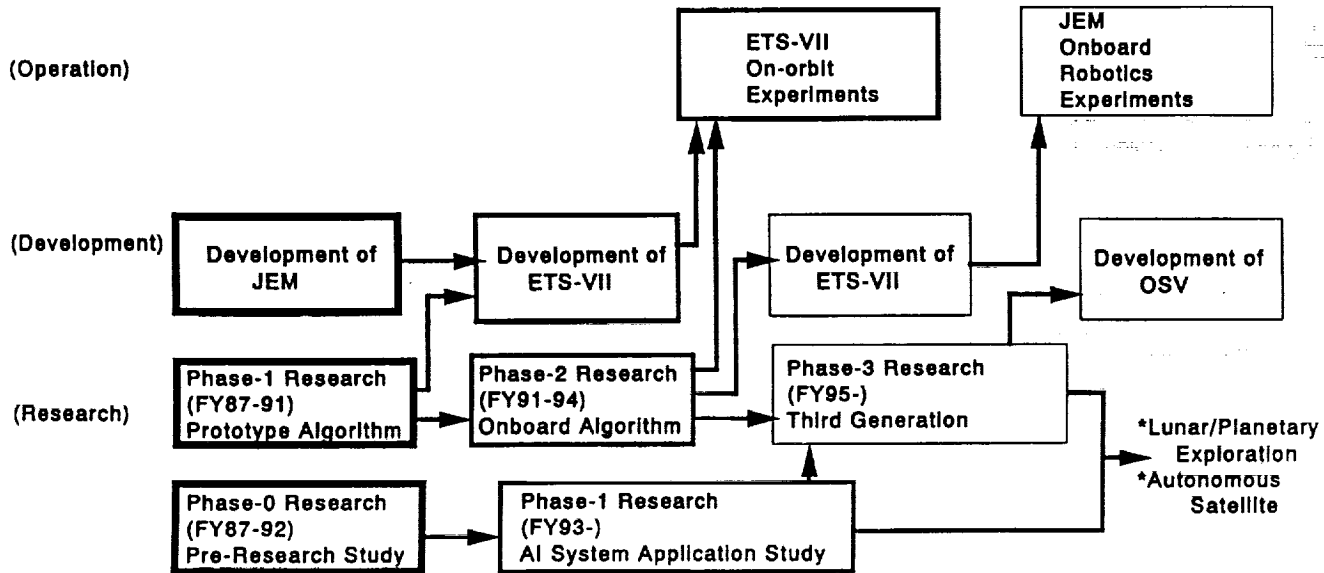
(Operation)

ETS-VII
On-orbit
Experiments

JEM
Onboard
Robotics
Experiments

(Development)

Development of
JEM

Development of
ETS-VII

Development of
ETS-VII

Development of
OSV

(Research)

Phase-1 Research
(FY87-91)
Prototype Algorithm

Phase-2 Research
(FY91-94)
Onboard Algorithm

Phase-3 Research
(FY95-)
Third Generation

*Lunar/Planetary
Exploration
*Autonomous
Satellite

Phase-0 Research
(FY87-92)
Pre-Research Study

Phase-1 Research
(FY93-)
AI System Application Study